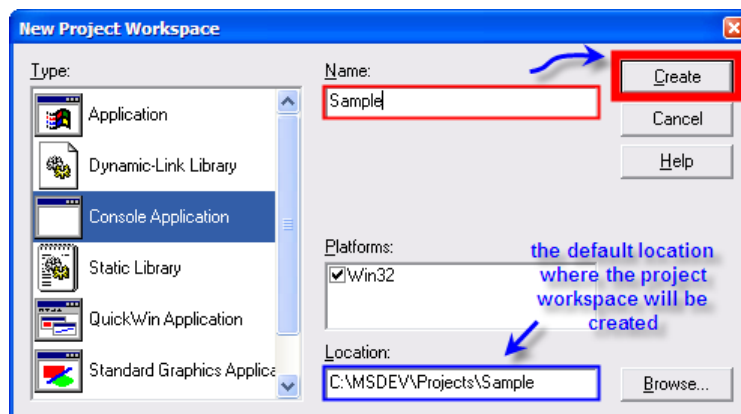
New Project Workspace

Type:

Application

Dynamic-Link Library

Console Application

Static Library

QuickWin Application

Standard Graphics Applica

Name:

Sample

Create

Cancel

Help

Platforms:

Win32

the default location where the project workspace will be created

Location:

C:\MSDEV\Projects\Sample

Browse...